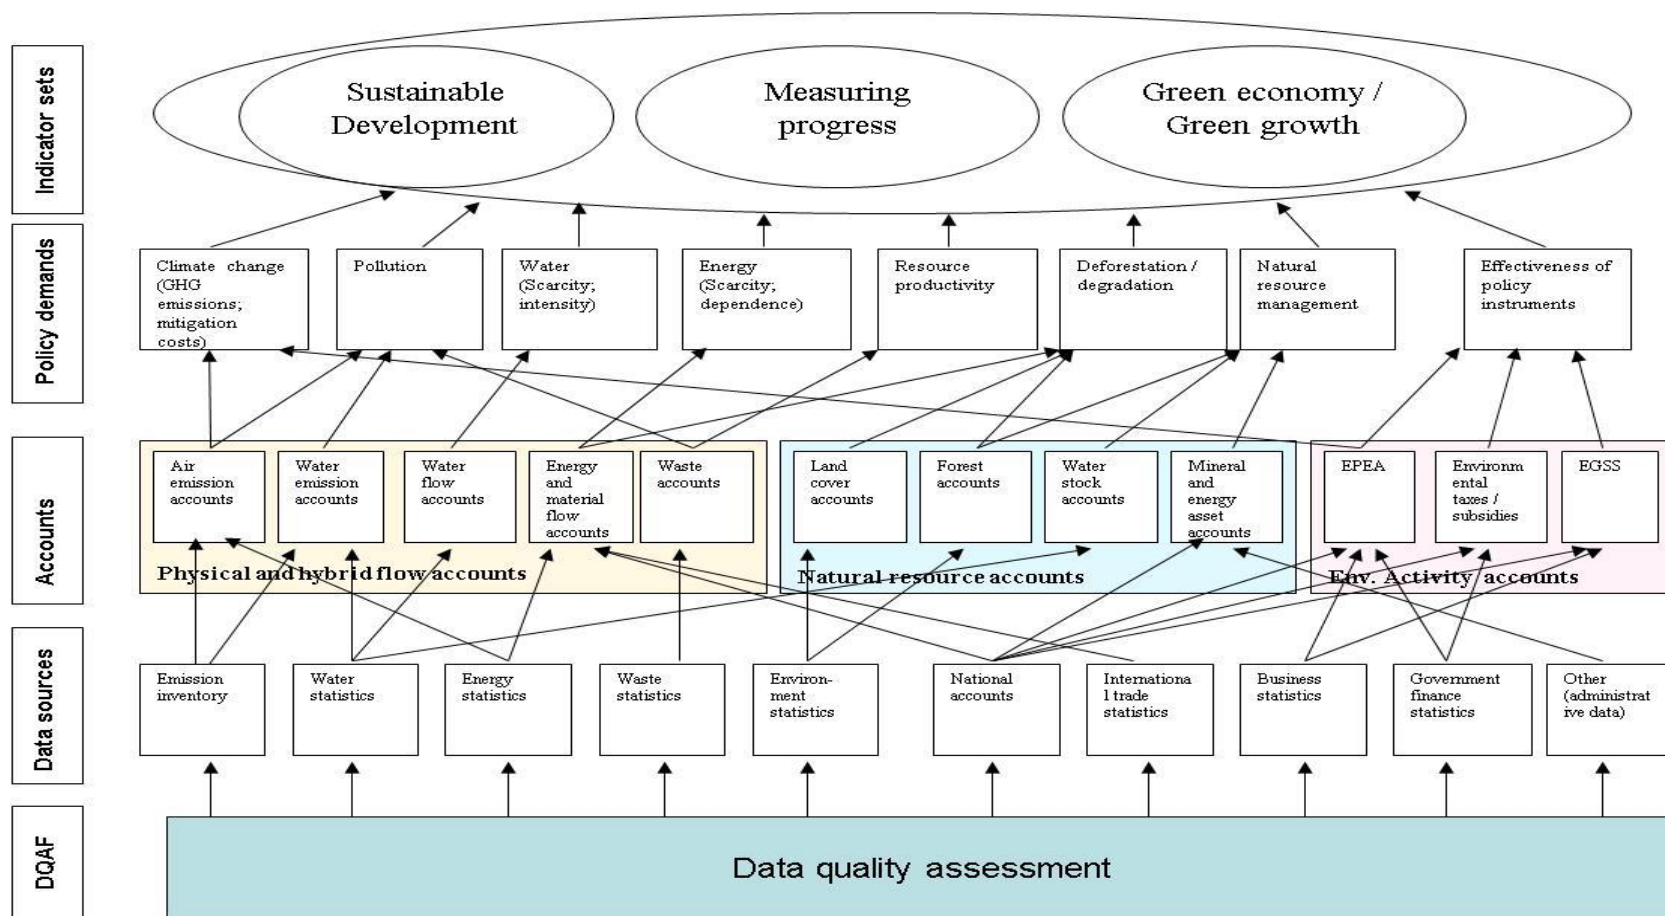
Indicator sets

Sustainable Development

Measuring progress

Green economy / Green growth

Policy demands

Climate change (GHG emissions; mitigation costs)

Pollution

Water (Scarcity; intensity)

Energy (Scarcity; dependence)

Resource productivity

Deforestation / degradation

Natural resource management

Effectiveness of policy instruments

Accounts

Air emission accounts

Water emission accounts

Water flow accounts

Energy and material flow accounts

Waste accounts

Physical and hybrid flow accounts

Land cover accounts

Forest accounts

Water stock accounts

Mineral and energy asset accounts

Natural resource accounts

EPEA

Environm ental taxes / subsidies

EGSS

Env. Activity accounts

Data sources

Emission inventory

Water statistics

Energy statistics

Waste statistics

Environ-ment statistics

National accounts

Internationa l trade statistics

Business statistics

Government finance statistics

Other (administrat ive data)

DQAF

Data quality assessment